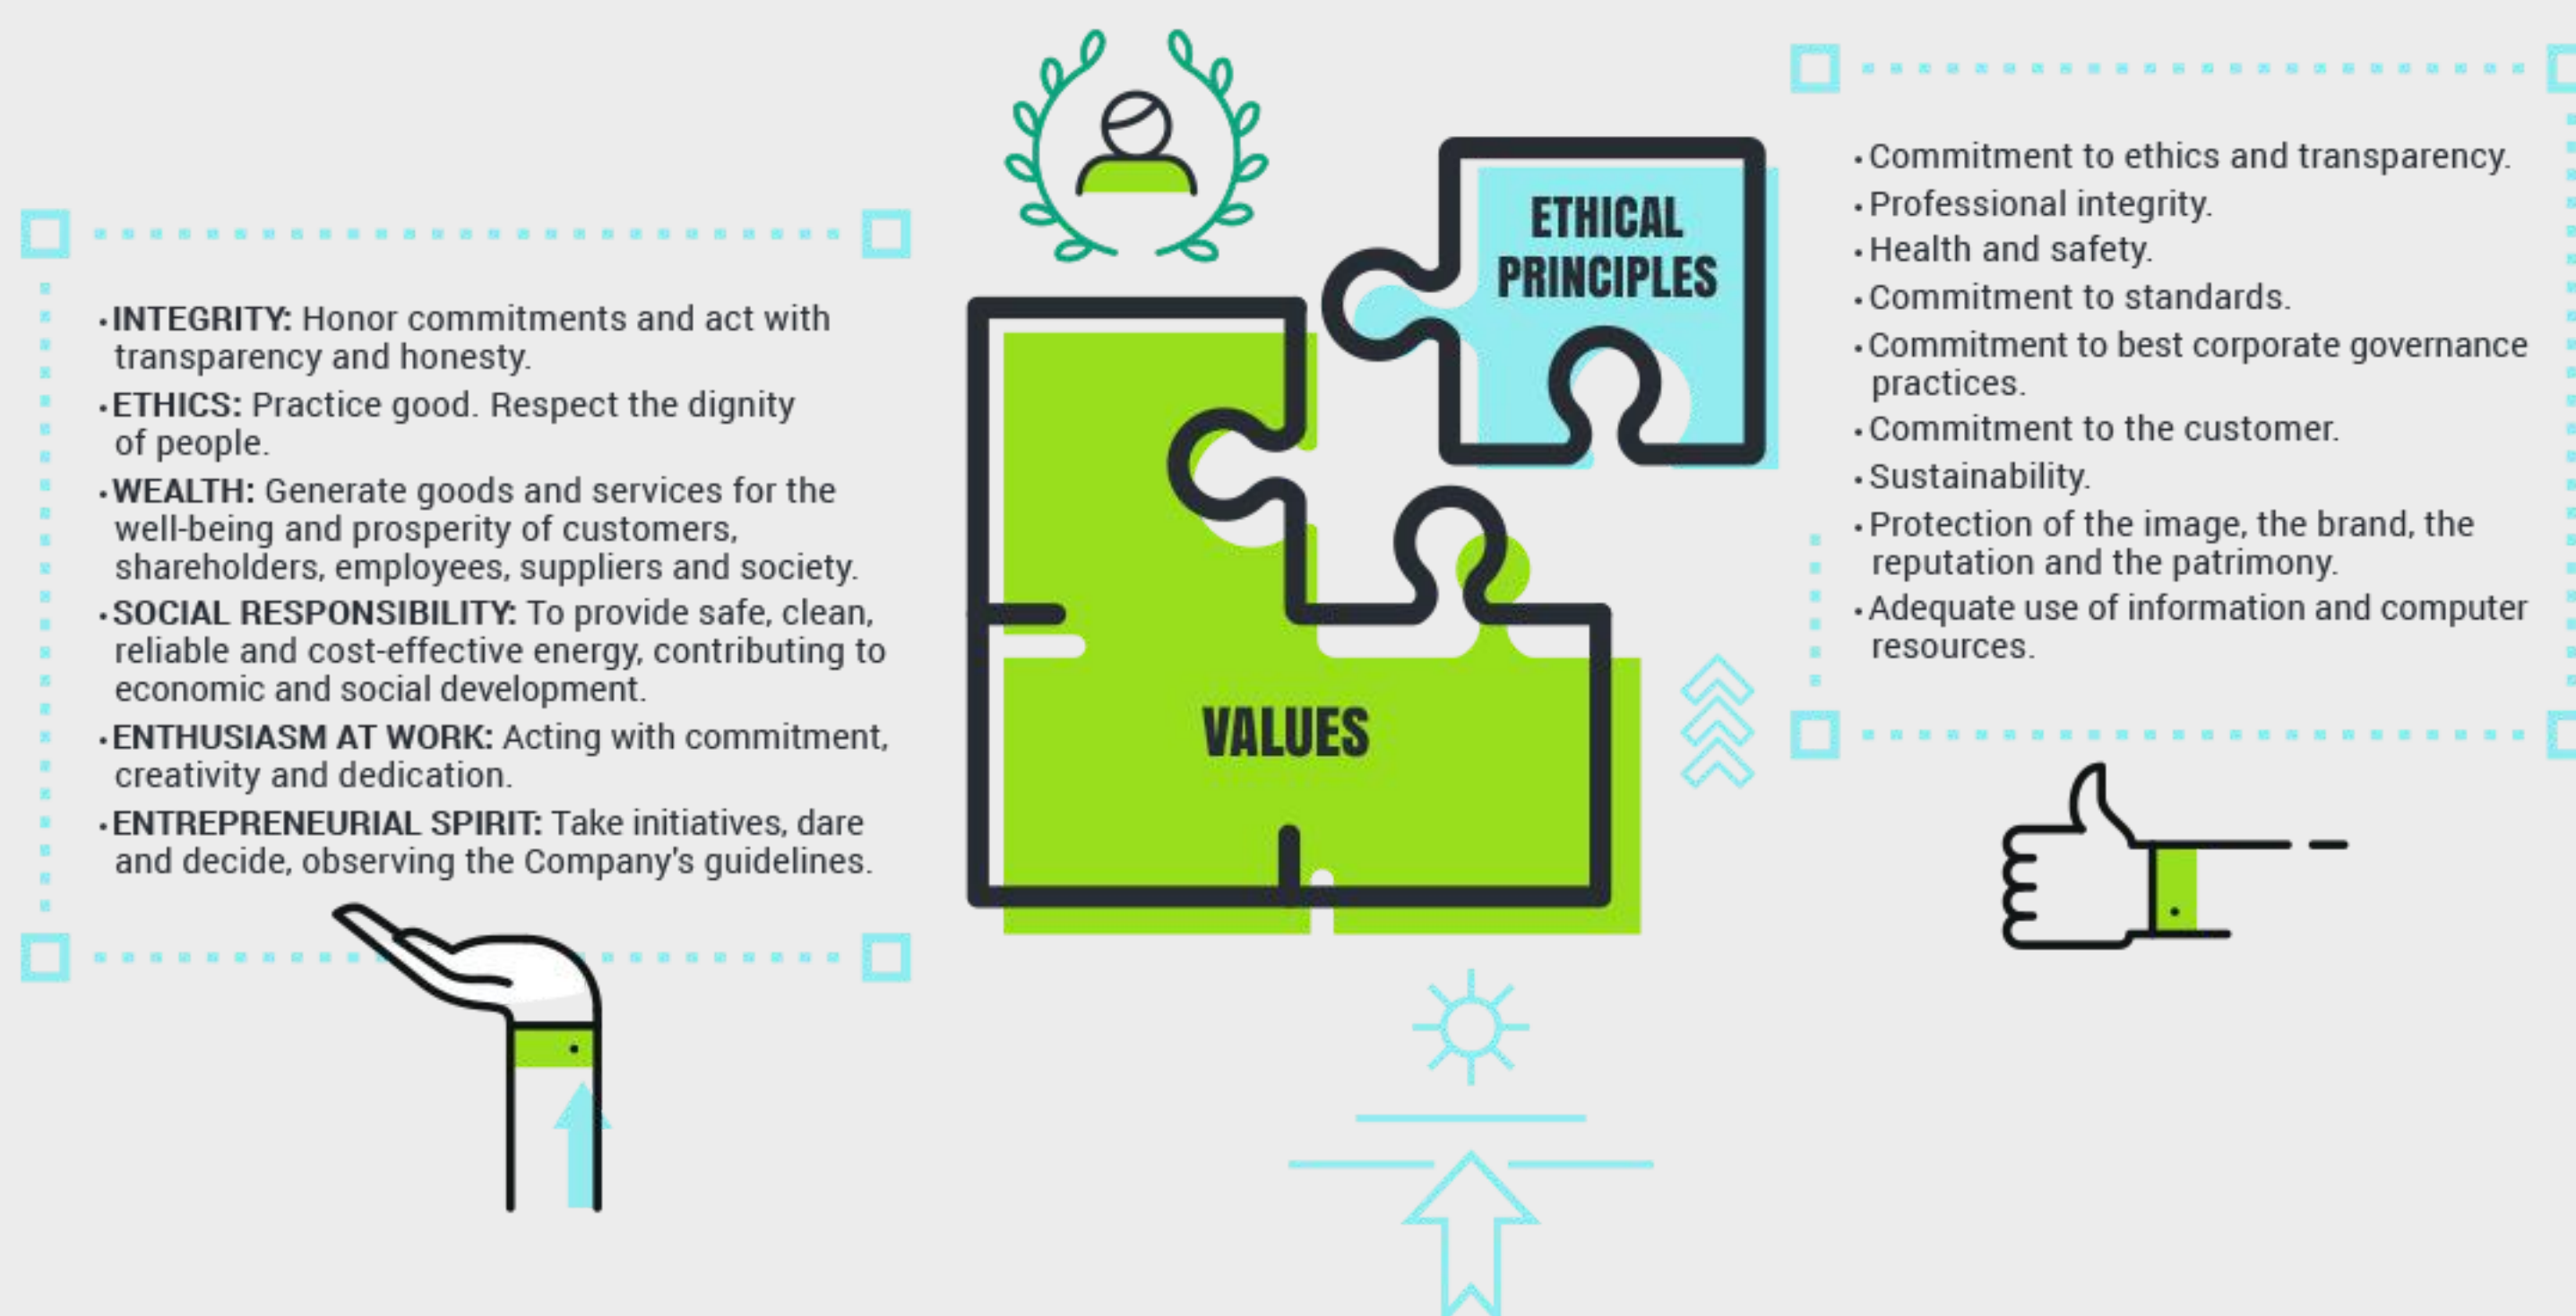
• **INTEGRITY:** Honor commitments and act with transparency and honesty.

• **ETHICS:** Practice good. Respect the dignity of people.

• **WEALTH:** Generate goods and services for the well-being and prosperity of customers, shareholders, employees, suppliers and society.

• **SOCIAL RESPONSIBILITY:** To provide safe, clean, reliable and cost-effective energy, contributing to economic and social development.

• **ENTHUSIASM AT WORK:** Acting with commitment, creativity and dedication.

• **ENTREPRENEURIAL SPIRIT:** Take initiatives, dare and decide, observing the Company's guidelines.

ETHICAL PRINCIPLES

VALUES

• Commitment to ethics and transparency.

• Professional integrity.

• Health and safety.

• Commitment to standards.

• Commitment to best corporate governance practices.

• Commitment to the customer.

• Sustainability.

• Protection of the image, the brand, the reputation and the patrimony.

• Adequate use of information and computer resources.